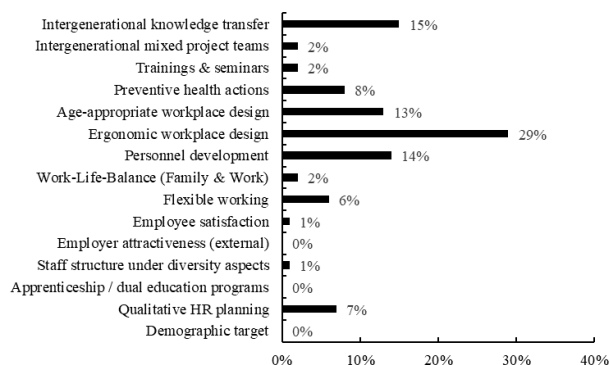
| Category | Value |
|---|---|
| Intergenerational knowledge transfer | 15% |
| Intergenerational mixed project teams | 2% |
| Trainings & seminars | 2% |
| Preventive health actions | 8% |
| Age-appropriate workplace design | 13% |
| Ergonomic workplace design | 29% |
| Personnel development | 14% |
| Work-Life-Balance (Family & Work) | 2% |
| Flexible working | 6% |
| Employee satisfaction | 1% |
| Employer attractiveness (external) | 0% |
| Staff structure under diversity aspects | 1% |
| Apprenticeship / dual education programs | 0% |
| Qualitative HR planning | 7% |
| Demographic target | 0% |

0% 10% 20% 30% 40%